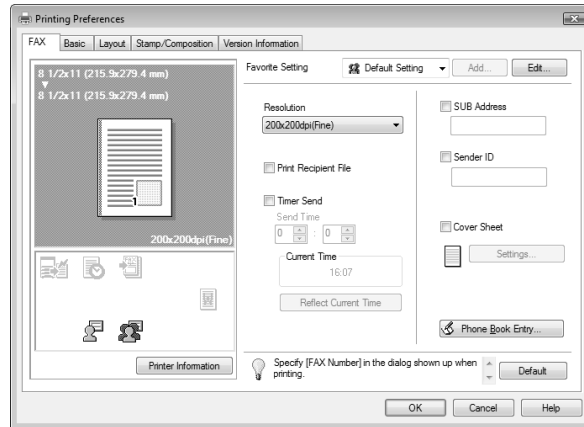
Printing Preferences

FAX | Basic | Layout | Stamp/Composition | Version Information

8 1/2x11 (215.9x279.4 mm)
8 1/2x11 (215.9x279.4 mm)

1

200x200dpi(Fine)

Printer Information

Favorite Setting
Default Setting
Add...
Edit...

Resolution
200x200dpi(Fine)

Print Recipient File

Timer Send
Send Time
0 : 0

Current Time
16:07

Reflect Current Time

SUB Address

Sender ID

Cover Sheet

Settings...

Phone Book Entry...

Specify [FAX Number] in the dialog shown up when printing.

Default

OK
Cancel
Help